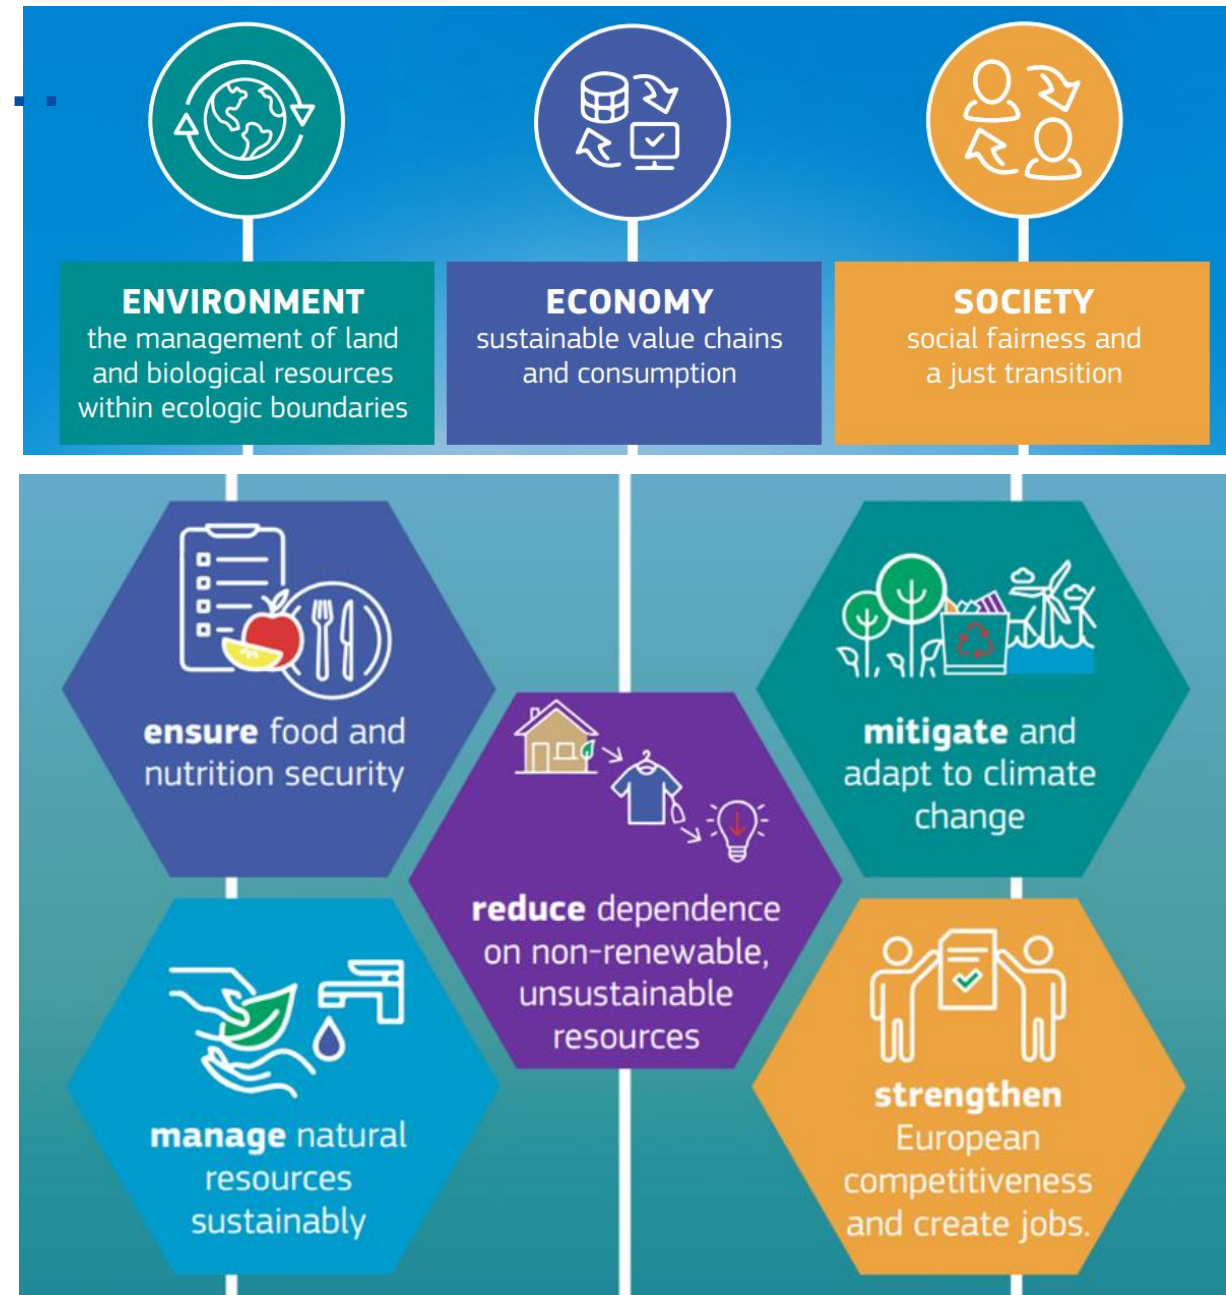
ENVIRONMENT
the management of land and biological resources within ecologic boundaries

ECONOMY
sustainable value chains and consumption

SOCIETY
social fairness and a just transition

ensure food and nutrition security

mitigate and adapt to climate change

reduce dependence on non-renewable, unsustainable resources

manage natural resources sustainably

strengthen European competitiveness and create jobs.